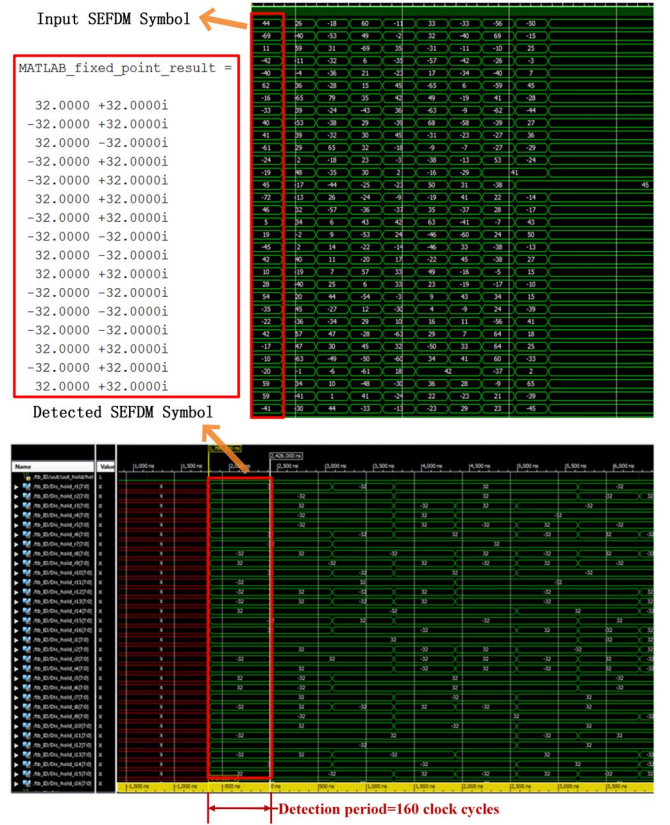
Input SEFDM Symbol

MATLAB_fixed_point_result =

32.0000 +32.0000i
-32.0000 +32.0000i
32.0000 -32.0000i
-32.0000 +32.0000i
-32.0000 +32.0000i
32.0000 +32.0000i
-32.0000 +32.0000i
-32.0000 -32.0000i
32.0000 -32.0000i
32.0000 +32.0000i
-32.0000 -32.0000i
-32.0000 -32.0000i
-32.0000 -32.0000i
32.0000 +32.0000i
-32.0000 +32.0000i
32.0000 +32.0000i

Detected SEFDM Symbol

| 44 | 26 | -18 | 60 | -11 | 33 | -33 | -56 | -50 |
|---|---|---|---|---|---|---|---|---|
| -69 | -40 | -53 | 49 | -2 | 32 | -40 | 69 | -15 |
| 11 | 59 | 31 | -69 | 35 | -31 | -11 | -10 | 25 |
| -42 | -11 | -32 | 6 | -35 | -57 | -42 | -26 | -3 |
| -40 | -4 | -36 | 21 | -2 | 17 | -34 | -40 | 7 |
| 62 | 36 | -28 | 15 | 45 | -65 | 6 | -59 | 45 |
| -16 | 65 | 79 | 35 | 42 | 49 | -19 | 41 | -28 |
| -33 | 39 | -24 | 43 | 36 | -63 | -9 | -62 | -44 |
| 40 | -53 | -38 | 29 | -39 | 68 | -58 | -39 | 27 |
| 41 | 39 | -32 | 30 | 45 | -31 | -23 | -27 | 36 |
| -61 | 29 | 65 | 32 | -18 | -9 | -7 | -27 | -29 |
| -24 | 2 | -18 | 23 | -3 | -38 | -13 | 53 | -24 |
| -19 | 48 | -35 | 30 | 2 | -16 | -29 | 41 | |
| 45 | -17 | -44 | -25 | -22 | 50 | 31 | -38 | 45 |
| -72 | -13 | 26 | -24 | -9 | -19 | 41 | 22 | -14 |
| 46 | 32 | -57 | -36 | -37 | 35 | -37 | 28 | -17 |
| 5 | 34 | 6 | 43 | 42 | 63 | -41 | -7 | 43 |
| 19 | -2 | 9 | -53 | 24 | -46 | -60 | 24 | 50 |
| -45 | 2 | 14 | -22 | -14 | -46 | 33 | -38 | -13 |
| 42 | 40 | 11 | -20 | 17 | -22 | 45 | -38 | 27 |
| 10 | -19 | 7 | 57 | 33 | 49 | -16 | -5 | 15 |
| 28 | 40 | 25 | 6 | 33 | 23 | -19 | -17 | -10 |
| 54 | 20 | 44 | -54 | -3 | 9 | 43 | 34 | 15 |
| -35 | 45 | -27 | 12 | -32 | 4 | -9 | 24 | -39 |
| -22 | -36 | -24 | 29 | 10 | 16 | 11 | -56 | 41 |
| 42 | 57 | 47 | -28 | -61 | 29 | 7 | 64 | 18 |
| -17 | 47 | 30 | 45 | 32 | -50 | 33 | 64 | 25 |
| -10 | 63 | -49 | -50 | -60 | 34 | 41 | 60 | -33 |
| -20 | 1 | -6 | -61 | 18 | 42 | -37 | 2 | |
| 59 | 34 | 10 | -48 | -30 | 36 | 28 | -9 | 65 |
| 59 | -41 | 1 | 41 | -24 | 22 | -23 | 21 | -39 |
| -41 | -30 | 44 | -33 | -13 | -23 | 29 | 23 | -45 |

Name
Value
1,000 ns
1,500 ns
2,426.000 ns
2,500 ns
3,000 ns
3,500 ns
4,000 ns
4,500 ns
5,000 ns
5,500 ns
6,000 ns
/tb_ID/out/out_hold/hol
/tb_ID/Dn_hold_r0[7:0]
/tb_ID/Dn_hold_r1[7:0]
/tb_ID/Dn_hold_r2[7:0]
/tb_ID/Dn_hold_r3[7:0]
/tb_ID/Dn_hold_r4[7:0]
/tb_ID/Dn_hold_r5[7:0]
/tb_ID/Dn_hold_r6[7:0]
/tb_ID/Dn_hold_r7[7:0]
/tb_ID/Dn_hold_r8[7:0]
/tb_ID/Dn_hold_r9[7:0]
/tb_ID/Dn_hold_r10[7:0]
/tb_ID/Dn_hold_r11[7:0]
/tb_ID/Dn_hold_r12[7:0]
/tb_ID/Dn_hold_r13[7:0]
/tb_ID/Dn_hold_r14[7:0]
/tb_ID/Dn_hold_r15[7:0]
/tb_ID/Dn_hold_i0[7:0]
/tb_ID/Dn_hold_i15[7:0]
-32
32
X
-1,500 ns
-1,000 ns
-500 ns
0 ns
500 ns
1,000 ns
1,500 ns
2,000 ns
2,500 ns
3,000 ns
3,500 ns

Detection period=160 clock cycles